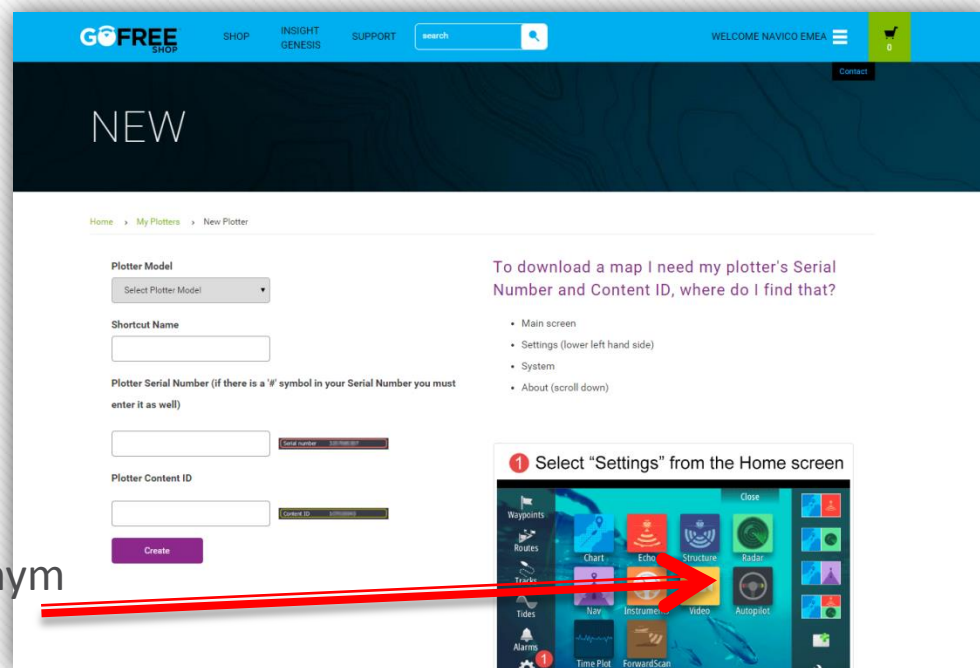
GOFREE SHOP

SHOP

INSIGHT GENESIS

SUPPORT

search

WELCOME NAVICO EMEA

0

Contact

NEW

Home › My Plotters › New Plotter

Plotter Model

Select Plotter Model

Shortcut Name

Plotter Serial Number (if there is a '#' symbol in your Serial Number you must enter it as well)

Serial number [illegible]

Plotter Content ID

Content ID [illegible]

Create

To download a map I need my plotter's Serial Number and Content ID, where do I find that?

• Main screen
• Settings (lower left hand side)
• System
• About (scroll down)

1 Select "Settings" from the Home screen

Close

Waypoints

Routes

Tracks

Tides

Alarms

Chart

Echo

Structure

Radar

Nav

Instruments

Video

Autopilot

Time Plot

ForwardScan

1

ym